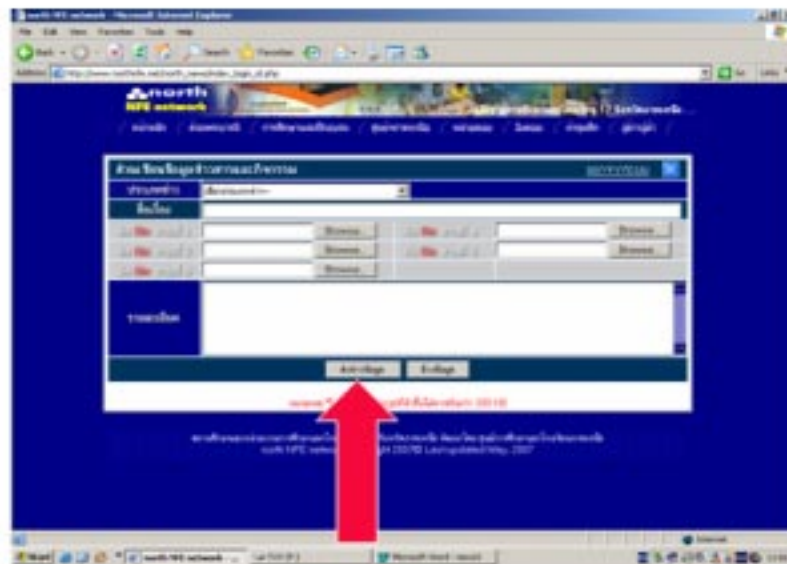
north NFE network - Microsoft Internet Explorer

File Edit View Favorites Tools Help

Back Search Favorites

Address http://www.northnfe.net/north_news/index_login_all.php

Go Links

north NFE network

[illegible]

Browse

Browse

Browse

Browse

Browse

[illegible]

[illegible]

north NFE network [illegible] Last updated May 2007

Internet

Start north NFE network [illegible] Microsoft Word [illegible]